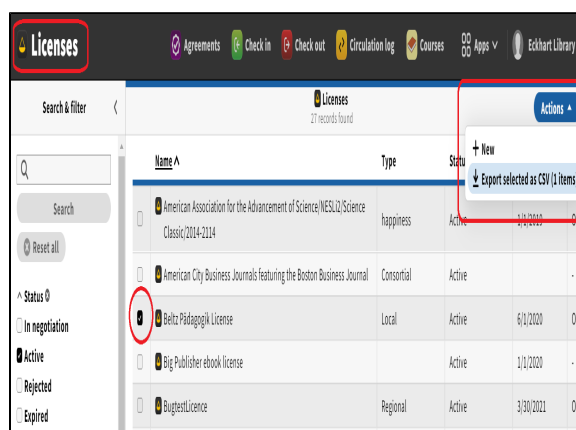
Licenses

Agreements Check in Check out Circulation log Courses Apps Eckhart Library

Search & filter

Search

Reset all

Status

In negotiation

Active

Rejected

Expired

Licenses
27 records found

Actions

+ New

Export selected as CSV (1 items

| Name | Type | Status | | |
|---|---|---|---|---|
| American Association for the Advancement of Science/NESLi2/Science Classic/2014-2114 | happiness | Active | 1/1/2010 | |
| American City Business Journals featuring the Boston Business Journal | Consortial | Active | - | |
| Beltz Pädagogik License | Local | Active | 6/1/2020 | 0 |
| Big Publisher ebook license | | Active | 1/1/2020 | - |
| BugtestLicence | Regional | Active | 3/30/2021 | 0 |